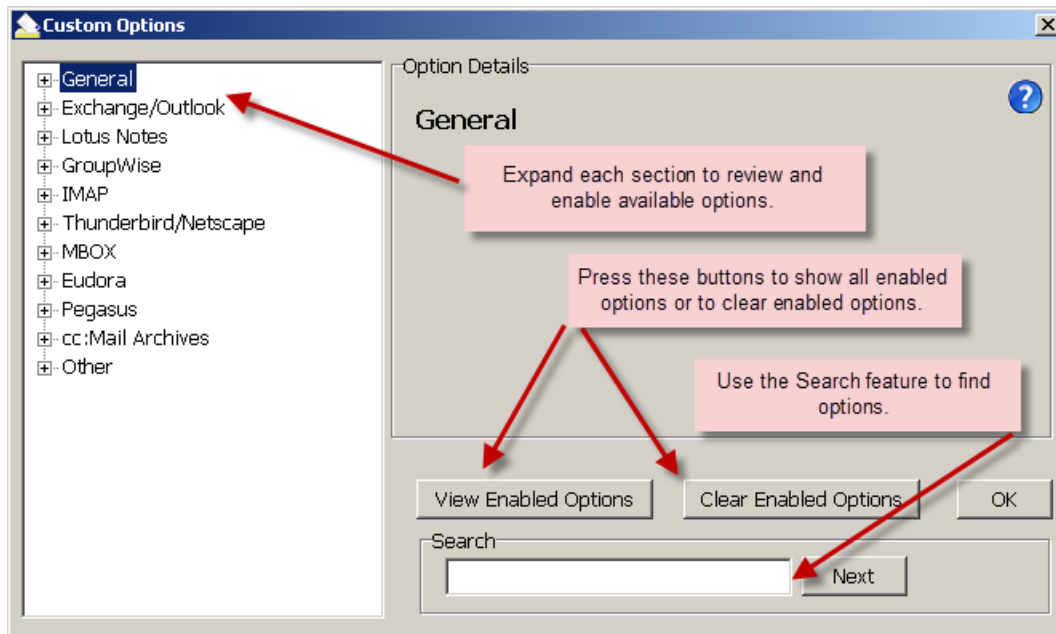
Custom Options

General
Exchange/Outlook
Lotus Notes
GroupWise
IMAP
Thunderbird/Netscape
MBOX
Eudora
Pegasus
cc:Mail Archives
Other

Option Details

General

?

Expand each section to review and enable available options.

Press these buttons to show all enabled options or to clear enabled options.

Use the Search feature to find options.

View Enabled Options

Clear Enabled Options

OK

Search

Next